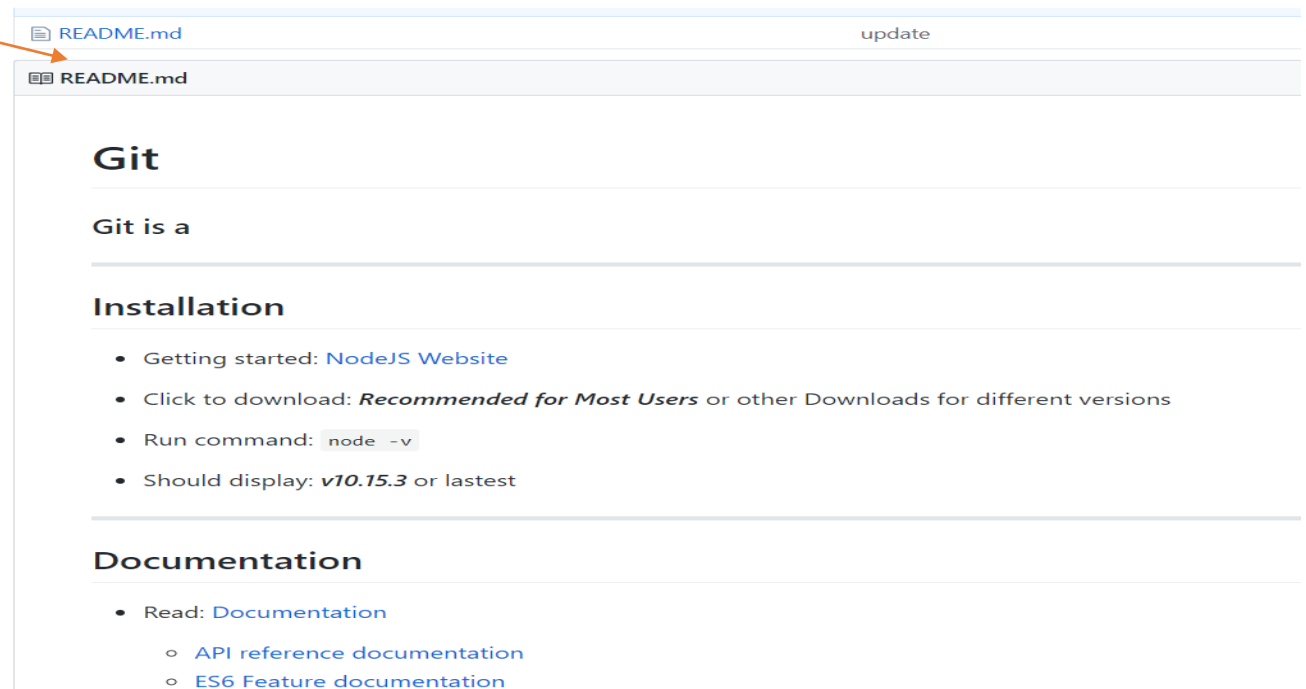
README.md update

README.md

# Git

Git is a

## Installation

- Getting started: NodeJS Website
- Click to download: ***Recommended for Most Users*** or other Downloads for different versions
- Run command: `node -v`
- Should display: ***v10.15.3*** or lastest

## Documentation

- Read: Documentation
  - API reference documentation
  - ES6 Feature documentation